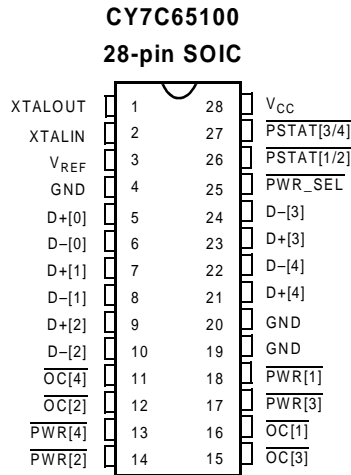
CY7C65100
28-pin SOIC

XTALOUT 1 28 $V_{CC}$
XTALIN 2 27 $\overline{PSTAT[3/4]}$
$V_{REF}$ 3 26 $\overline{PSTAT[1/2]}$
GND 4 25 $\overline{PWR\_SEL}$
D+[0] 5 24 D–[3]
D–[0] 6 23 D+[3]
D+[1] 7 22 D–[4]
D–[1] 8 21 D+[4]
D+[2] 9 20 GND
D–[2] 10 19 GND
$\overline{OC[4]}$ 11 18 $\overline{PWR[1]}$
$\overline{OC[2]}$ 12 17 $\overline{PWR[3]}$
$\overline{PWR[4]}$ 13 16 $\overline{OC[1]}$
$\overline{PWR[2]}$ 14 15 $\overline{OC[3]}$